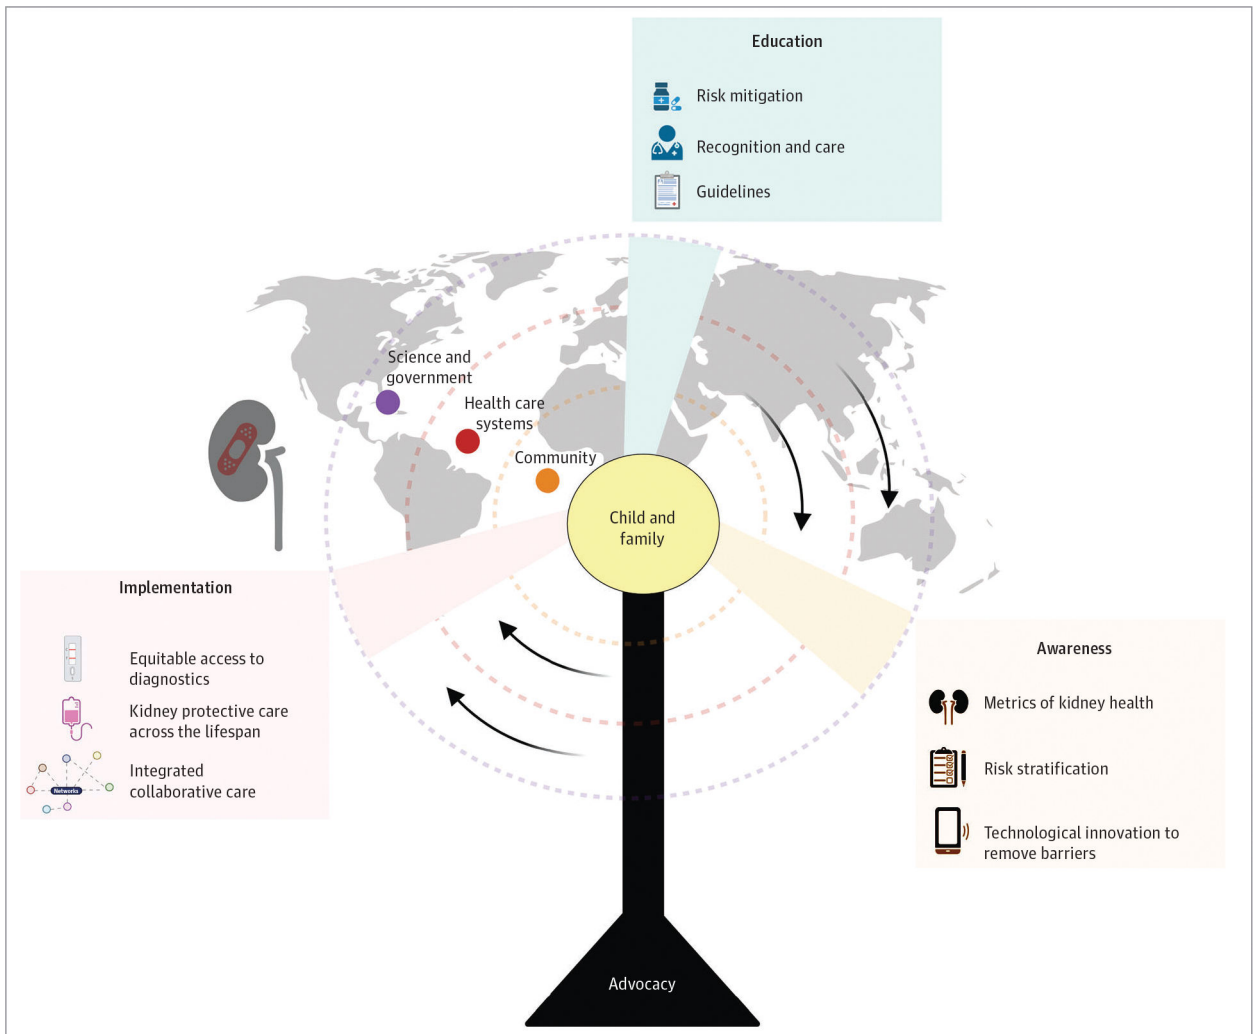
Education

Risk mitigation

Recognition and care

Guidelines

Science and government

Health care systems

Community

Child and family

Implementation

Equitable access to diagnostics

Kidney protective care across the lifespan

Networks

Integrated collaborative care

Awareness

Metrics of kidney health

Risk stratification

Technological innovation to remove barriers

Advocacy